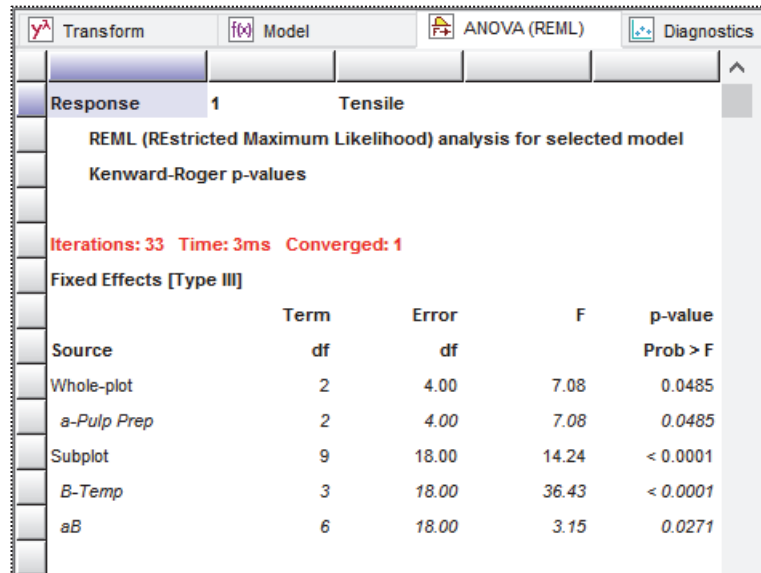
$y^{\lambda}$ Transform | f(x) Model | ANOVA (REML) | Diagnostics

Response 1 Tensile

REML (REstricted Maximum Likelihood) analysis for selected model

Kenward-Roger p-values

Iterations: 33 Time: 3ms Converged: 1

Fixed Effects [Type III]

| Source | Term df | Error df | F | p-value Prob > F |
|---|---|---|---|---|
| Whole-plot | 2 | 4.00 | 7.08 | 0.0485 |
| a-Pulp Prep | 2 | 4.00 | 7.08 | 0.0485 |
| Subplot | 9 | 18.00 | 14.24 | < 0.0001 |
| B-Temp | 3 | 18.00 | 36.43 | < 0.0001 |
| aB | 6 | 18.00 | 3.15 | 0.0271 |